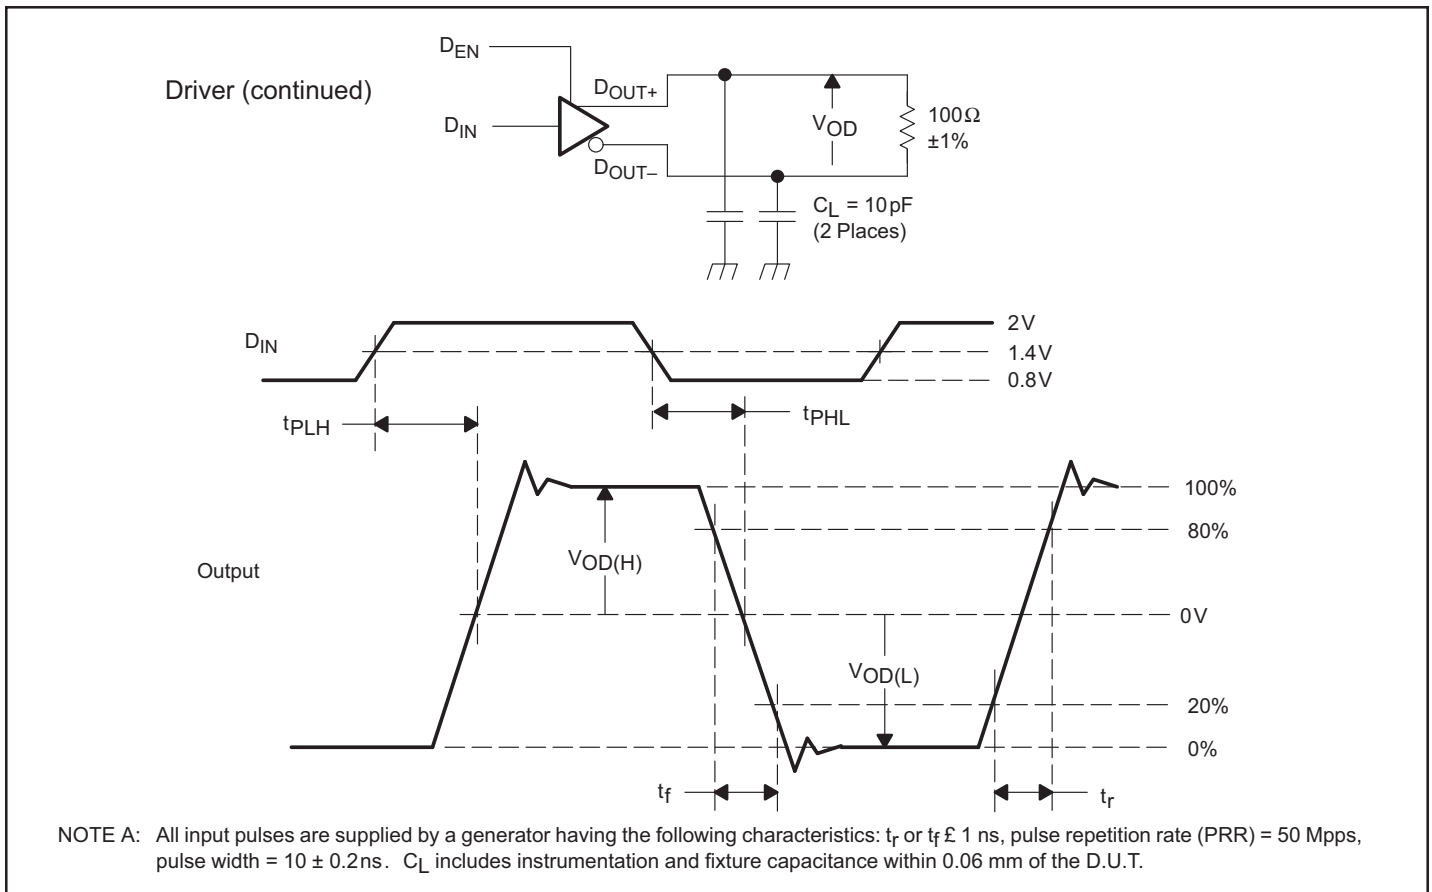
Driver (continued)

$D_{EN}$

$D_{IN}$

$D_{OUT+}$

$D_{OUT-}$

$V_{OD}$

100Ω ±1%

$C_L$ = 10 pF (2 Places)

$D_{IN}$

2V

1.4V

0.8V

$t_{PLH}$

$t_{PHL}$

Output

$V_{OD(H)}$

$V_{OD(L)}$

100%

80%

0V

20%

0%

$t_f$

$t_r$

NOTE A: All input pulses are supplied by a generator having the following characteristics: $t_r$ or $t_f$ £ 1 ns, pulse repetition rate (PRR) = 50 Mpps, pulse width = 10 ± 0.2 ns. $C_L$ includes instrumentation and fixture capacitance within 0.06 mm of the D.U.T.